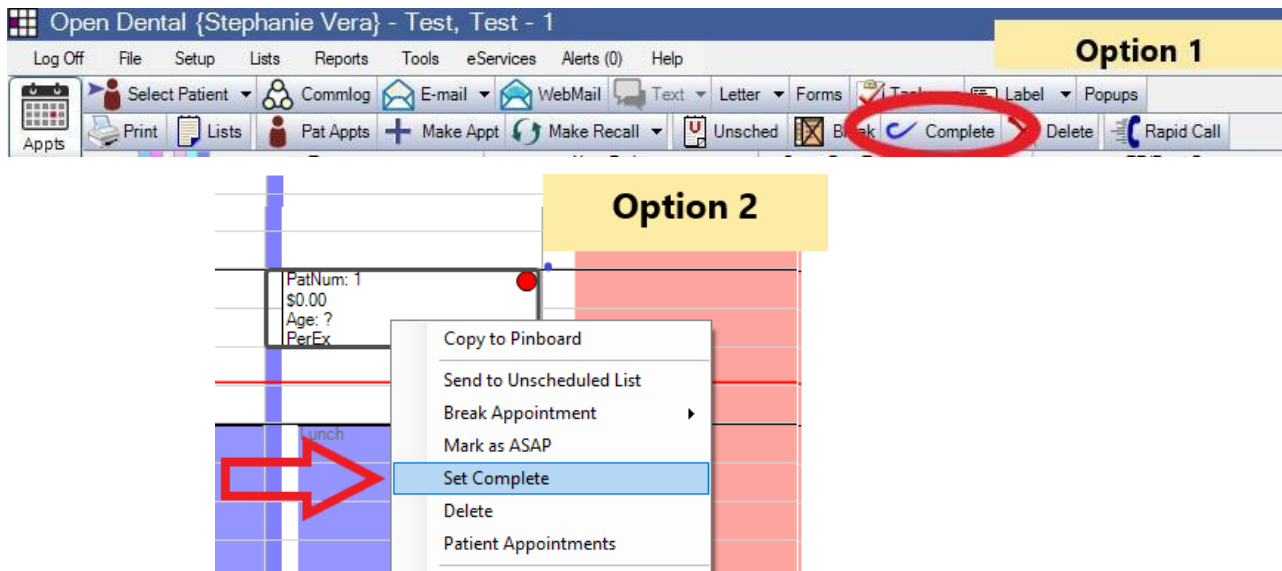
Open Dental {Stephanie Vera} - Test, Test - 1

Log Off File Setup Lists Reports Tools eServices Alerts (0) Help

Option 1

Appts

Select Patient Commlog E-mail WebMail Text Letter Forms Ta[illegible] Label Popups

Print Lists Pat Appts Make Appt Make Recall Unsched B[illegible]k Complete Delete Rapid Call

Option 2

PatNum: 1
$0.00
Age: ?
PerEx

Lunch

Copy to Pinboard
Send to Unscheduled List
Break Appointment
Mark as ASAP
Set Complete
Delete
Patient Appointments